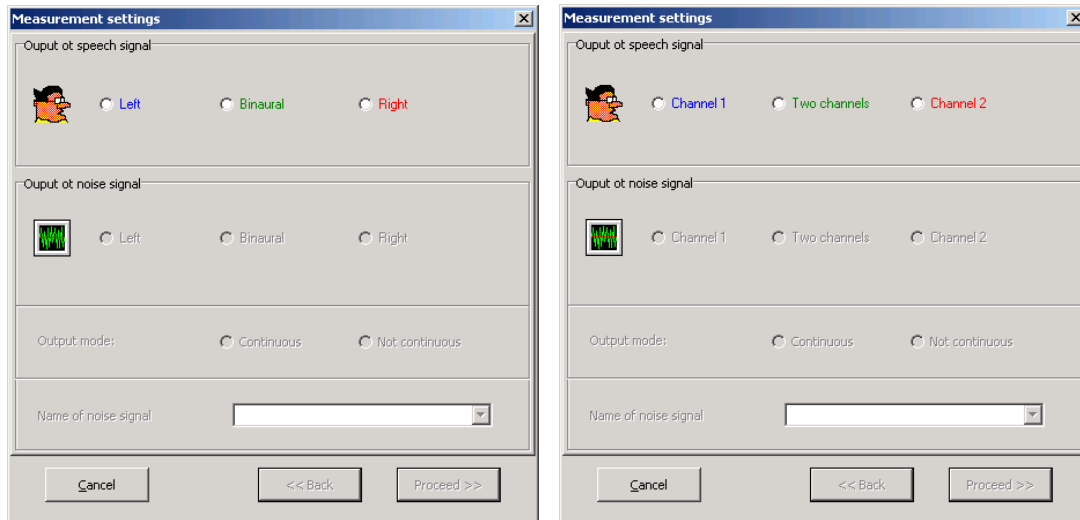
Measurement settings

Ouput ot speech signal

Left Binaural Right

Ouput ot noise signal

Left Binaural Right

Output mode: Continuous Not continuous

Name of noise signal

Cancel << Back Proceed >>

Measurement settings

Ouput ot speech signal

Channel 1 Two channels Channel 2

Ouput ot noise signal

Channel 1 Two channels Channel 2

Output mode: Continuous Not continuous

Name of noise signal

Cancel << Back Proceed >>